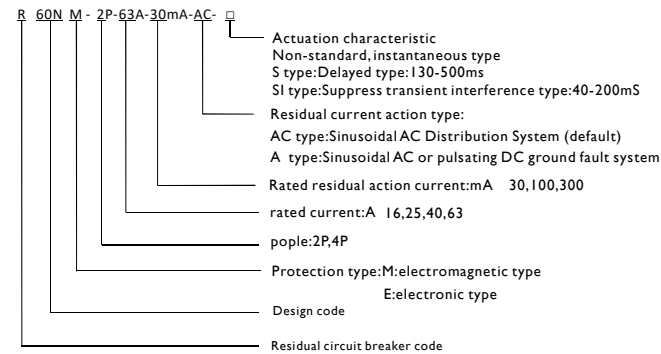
R 60N M - 2P-63A-30mA-AC- □

Actuation characteristic
Non-standard, instantaneous type
S type:Delayed type:130-500ms
SI type:Suppress transient interference type:40-200mS

Residual current action type:
AC type:Sinusoidal AC Distribution System (default)
A type:Sinusoidal AC or pulsating DC ground fault system

Rated residual action current:mA 30,100,300

rated current:A 16,25,40,63

pople:2P,4P

Protection type:M:electromagnetic type
E:electronic type

Design code

Residual circuit breaker code